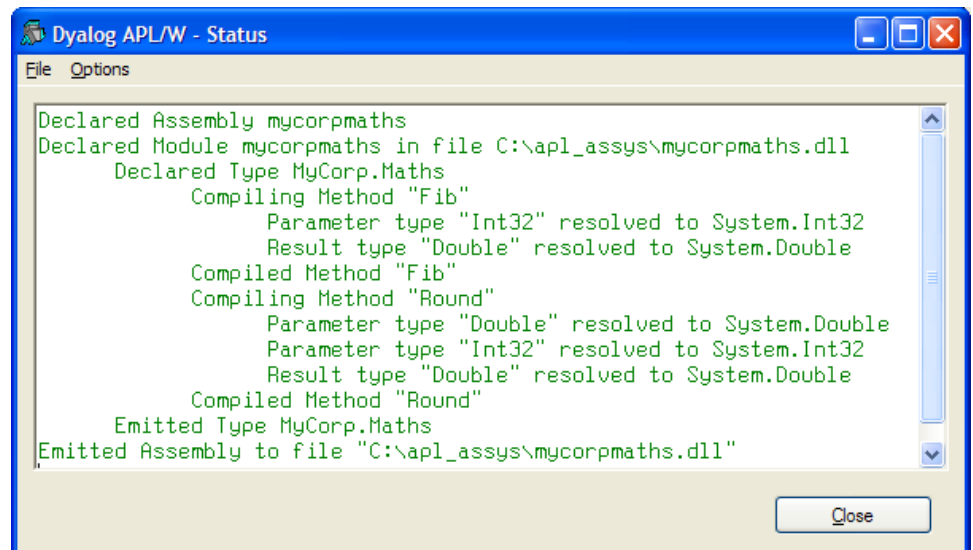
Dyalog APL/W - Status

File Options

Declared Assembly mycorpmaths
Declared Module mycorpmaths in file C:\apl_assys\mycorpmaths.dll
Declared Type MyCorp.Maths
Compiling Method "Fib"
Parameter type "Int32" resolved to System.Int32
Result type "Double" resolved to System.Double
Compiled Method "Fib"
Compiling Method "Round"
Parameter type "Double" resolved to System.Double
Parameter type "Int32" resolved to System.Int32
Result type "Double" resolved to System.Double
Compiled Method "Round"
Emitted Type MyCorp.Maths
Emitted Assembly to file "C:\apl_assys\mycorpmaths.dll"

Close